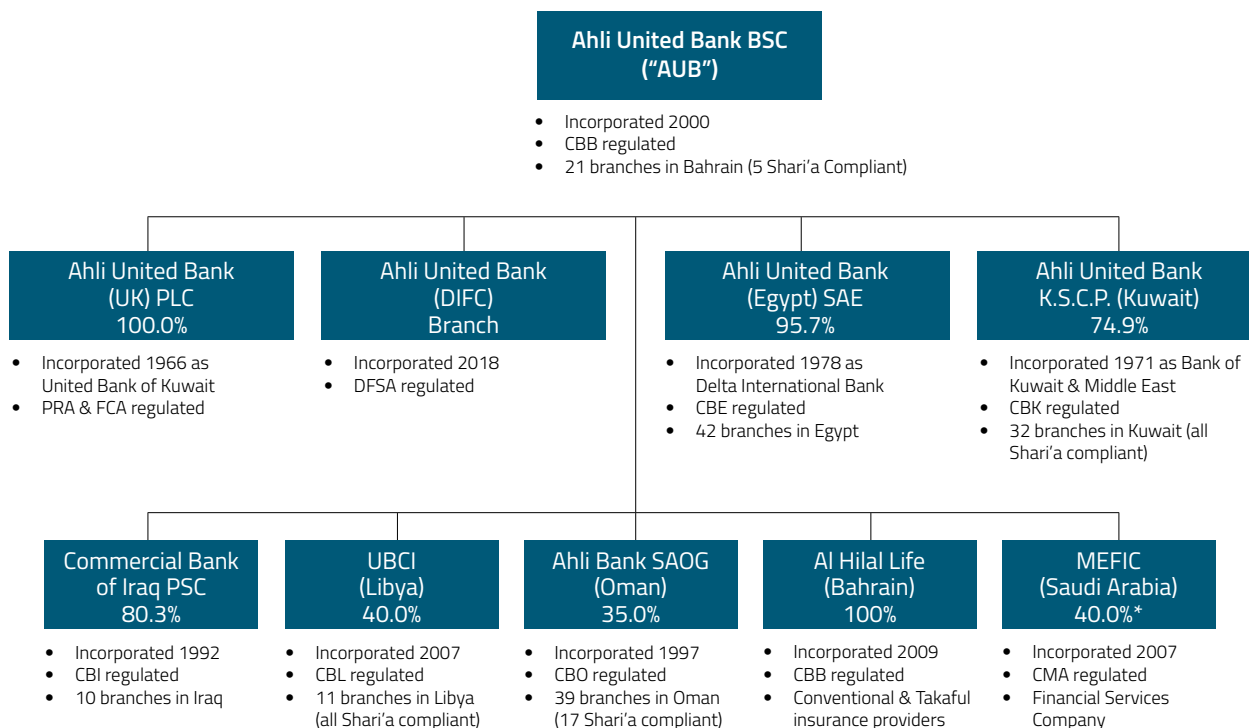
Ahli United Bank BSC
("AUB")

- Incorporated 2000
- CBB regulated
- 21 branches in Bahrain (5 Shari'a Compliant)

Ahli United Bank
(UK) PLC
100.0%

- Incorporated 1966 as United Bank of Kuwait
- PRA & FCA regulated

Ahli United Bank
(DIFC)
Branch

- Incorporated 2018
- DFSA regulated

Ahli United Bank
(Egypt) SAE
95.7%

- Incorporated 1978 as Delta International Bank
- CBE regulated
- 42 branches in Egypt

Ahli United Bank
K.S.C.P. (Kuwait)
74.9%

- Incorporated 1971 as Bank of Kuwait & Middle East
- CBK regulated
- 32 branches in Kuwait (all Shari'a compliant)

Commercial Bank
of Iraq PSC
80.3%

- Incorporated 1992
- CBI regulated
- 10 branches in Iraq

UBCI
(Libya)
40.0%

- Incorporated 2007
- CBL regulated
- 11 branches in Libya (all Shari'a compliant)

Ahli Bank SAOG
(Oman)
35.0%

- Incorporated 1997
- CBO regulated
- 39 branches in Oman (17 Shari'a compliant)

Al Hilal Life
(Bahrain)
100%

- Incorporated 2009
- CBB regulated
- Conventional & Takaful insurance providers

MEFIC
(Saudi Arabia)
40.0%*

- Incorporated 2007
- CMA regulated
- Financial Services Company